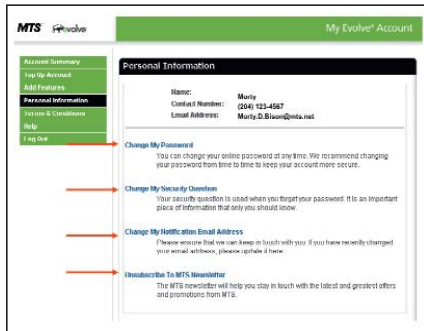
MTS Evolve

My Evolve* Account

Account Summary
Top Up Account
Add Features
Personal Information
Terms & Conditions
Help
Log Out

Personal Information

Name: Morty
Contact Number: (204) 123-4567
Email Address: Morty.D.Bison@mts.net

Change My Password
You can change your online password at any time. We recommend changing your password from time to time to keep your account more secure.

Change My Security Question
Your security question is used when you forget your password. It is an important piece of information that only you should know.

Change My Notification Email Address
Please ensure that we can keep in touch with you. If you have recently changed your email address, please update it here.

Unsubscribe To MTS Newsletter
The MTS newsletter will help you stay in touch with the latest and greatest offers and promotions from MTS.